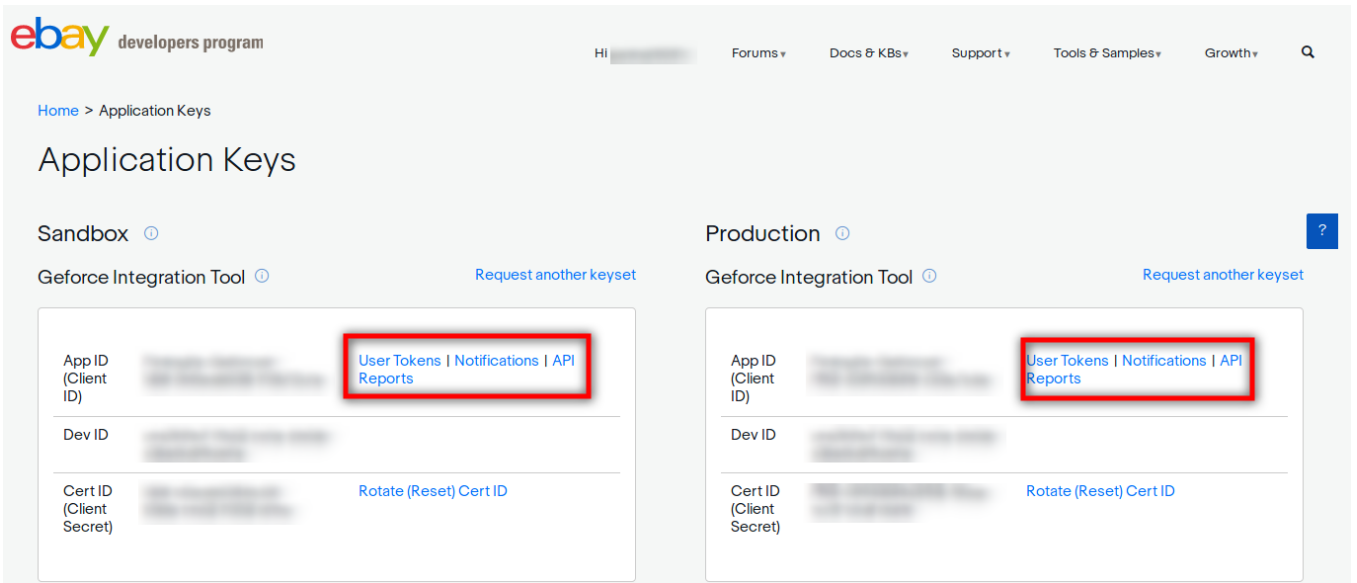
ebay developers program

Hi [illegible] Forums▾ Docs & KBs▾ Support▾ Tools & Samples▾ Growth▾

Home > Application Keys

Application Keys

Sandbox

Geforce Integration Tool

Request another keyset

| | | |
|---|---|---|
| App ID (Client ID) | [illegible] | User Tokens \| Notifications \| API Reports |
| Dev ID | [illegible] | |
| Cert ID (Client Secret) | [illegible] | Rotate (Reset) Cert ID |

Production

Geforce Integration Tool

Request another keyset

?

| | | |
|---|---|---|
| App ID (Client ID) | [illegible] | User Tokens \| Notifications \| API Reports |
| Dev ID | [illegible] | |
| Cert ID (Client Secret) | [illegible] | Rotate (Reset) Cert ID |